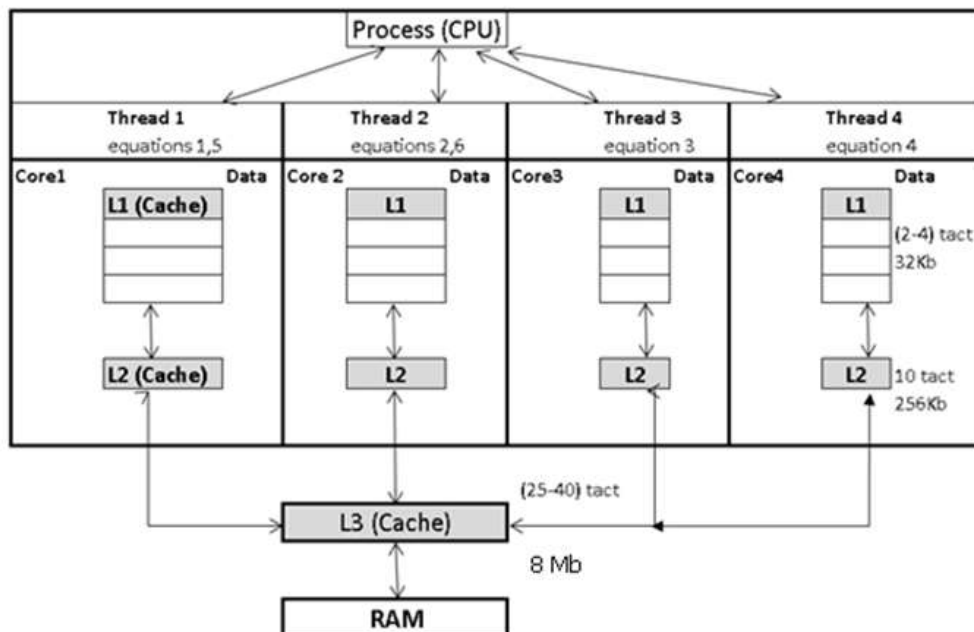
Process (CPU)

Thread 1
equations 1,5

Thread 2
equations 2,6

Thread 3
equation 3

Thread 4
equation 4

Core1
Data
L1 (Cache)
L2 (Cache)

Core 2
Data
L1
L2

Core3
Data
L1
L2

Core4
Data
L1
(2-4) tact
32Kb
L2
10 tact
256Kb

(25-40) tact

L3 (Cache)

8 Mb

RAM